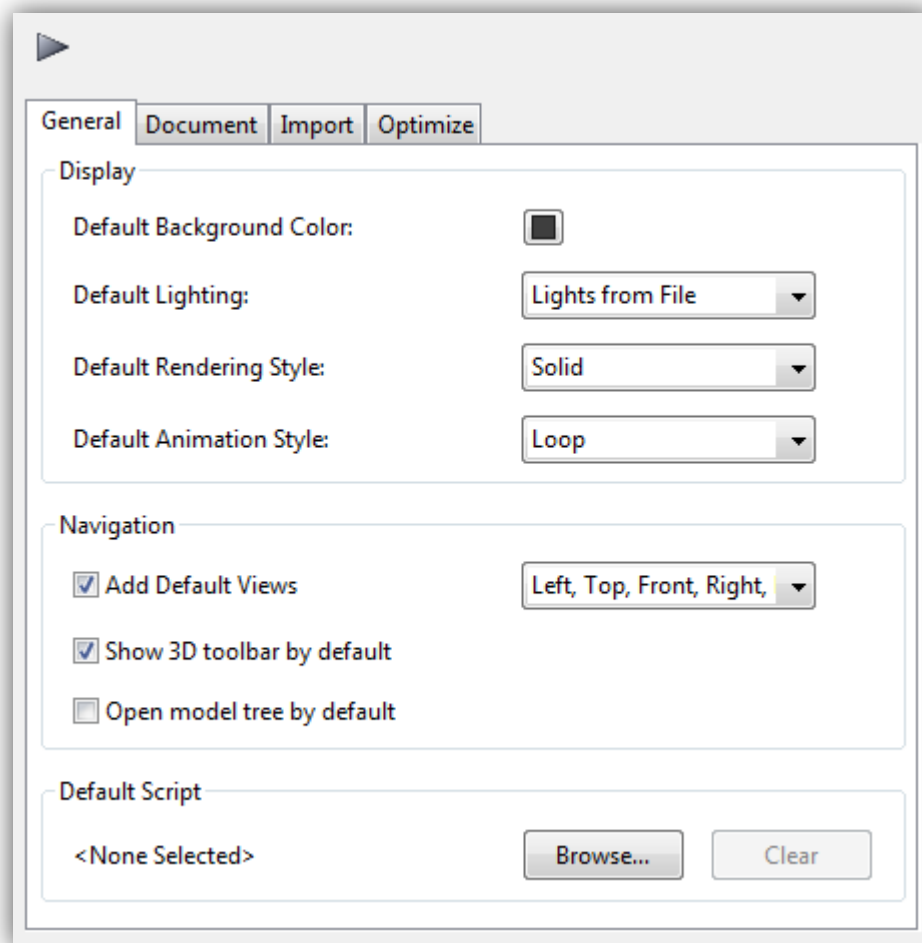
General Document Import Optimize

Display

Default Background Color:

Default Lighting: Lights from File

Default Rendering Style: Solid

Default Animation Style: Loop

Navigation

Add Default Views Left, Top, Front, Right,

Show 3D toolbar by default

Open model tree by default

Default Script

<None Selected> Browse... Clear